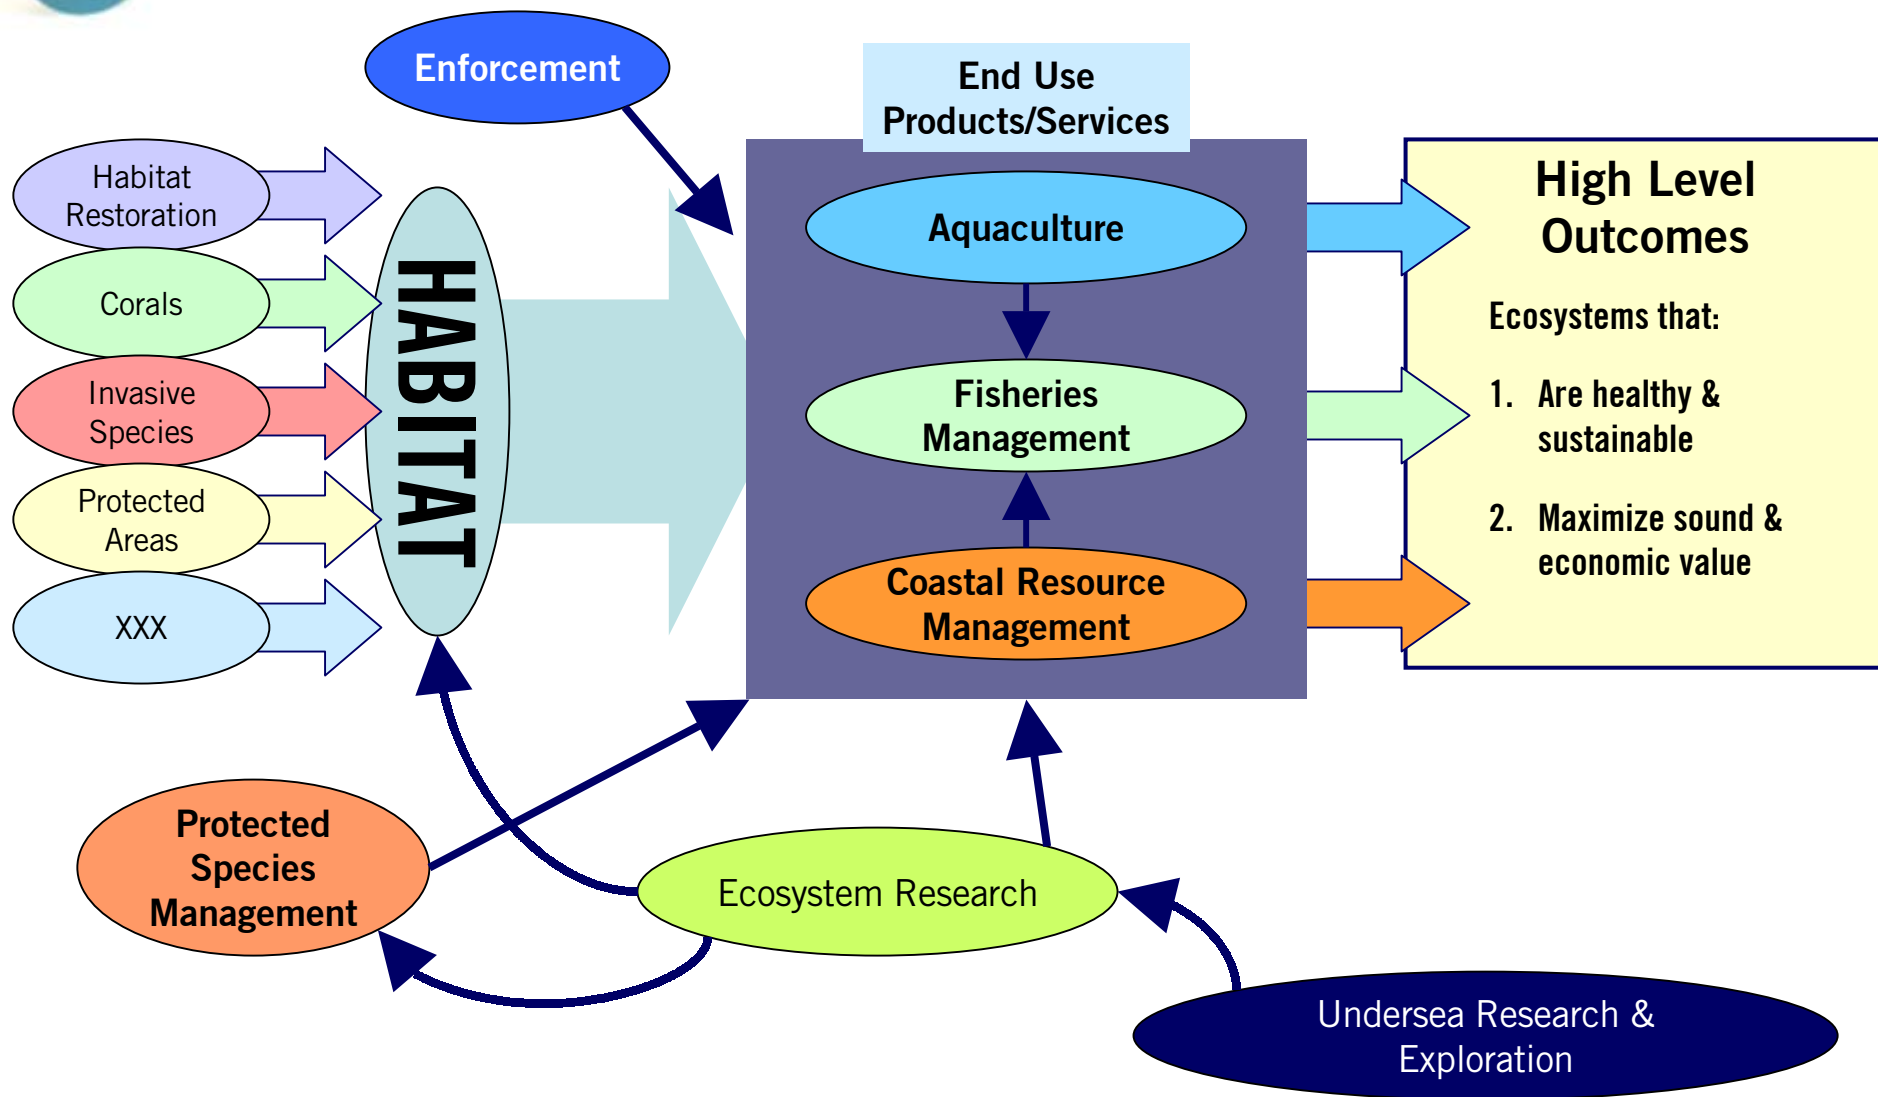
Enforcement

End Use Products/Services

Habitat Restoration

Corals

Invasive Species

Protected Areas

XXX

HABITAT

Aquaculture

Fisheries Management

Coastal Resource Management

High Level Outcomes

Ecosystems that:

1. Are healthy & sustainable

2. Maximize sound & economic value

Protected Species Management

Ecosystem Research

Undersea Research & Exploration